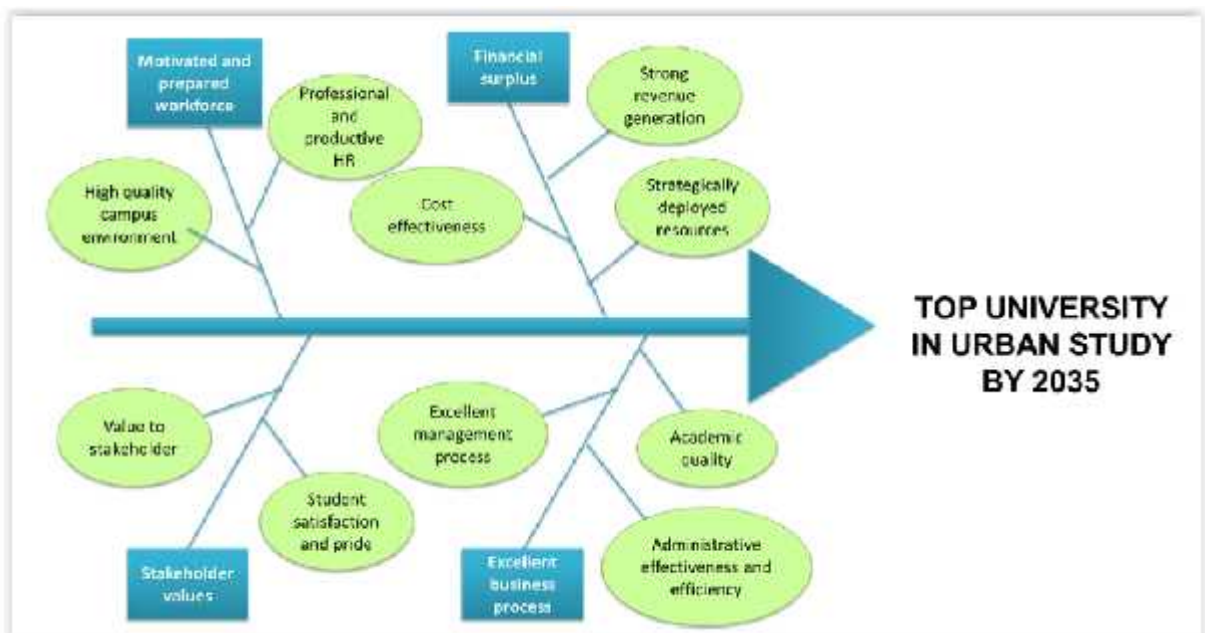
Motivated and prepared workforce

Professional and productive HR

High quality campus environment

Financial surplus

Strong revenue generation

Cost effectiveness

Strategically deployed resources

TOP UNIVERSITY IN URBAN STUDY BY 2035

Value to stakeholder

Student satisfaction and pride

Stakeholder values

Excellent management process

Academic quality

Administrative effectiveness and efficiency

Excellent business process